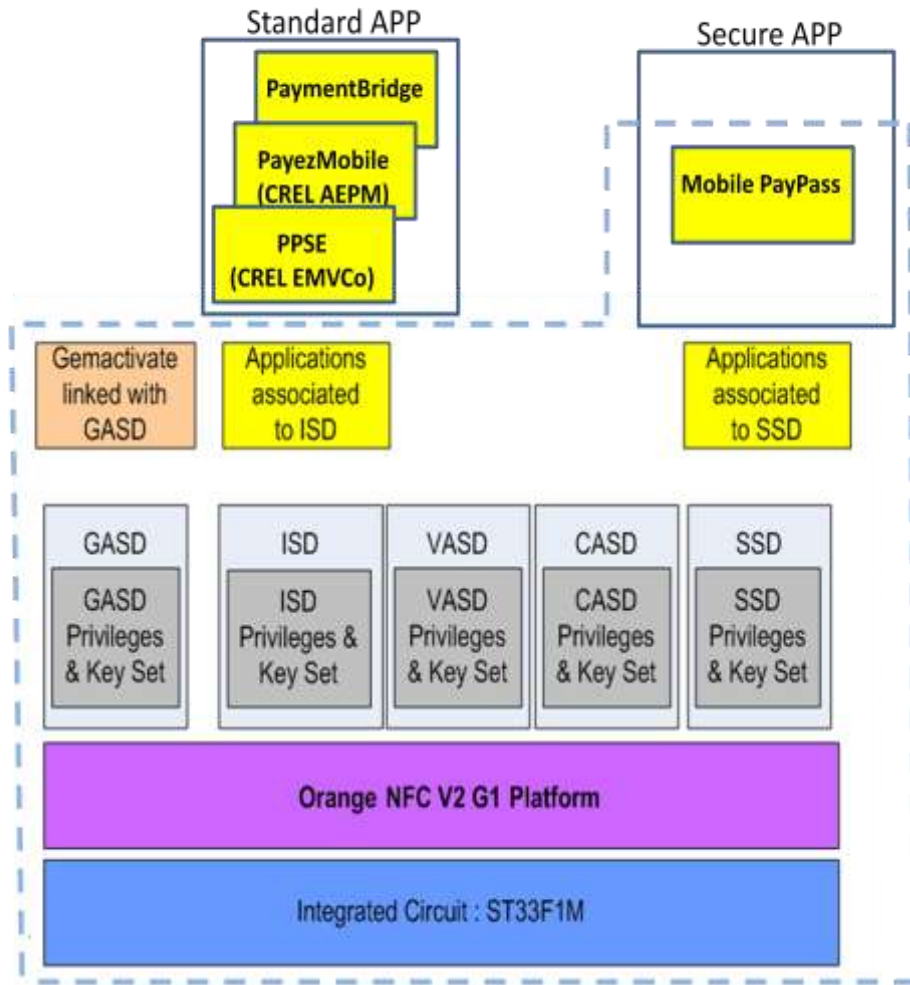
Standard APP

PaymentBridge

PayezMobile (CREL AEPM)

PPSE (CREL EMVCo)

Secure APP

Mobile PayPass

Gemactivate linked with GASD

Applications associated to ISD

Applications associated to SSD

GASD

GASD Privileges & Key Set

ISD

ISD Privileges & Key Set

VASD

VASD Privileges & Key Set

CASD

CASD Privileges & Key Set

SSD

SSD Privileges & Key Set

Orange NFC V2 G1 Platform

Integrated Circuit : ST33F1M